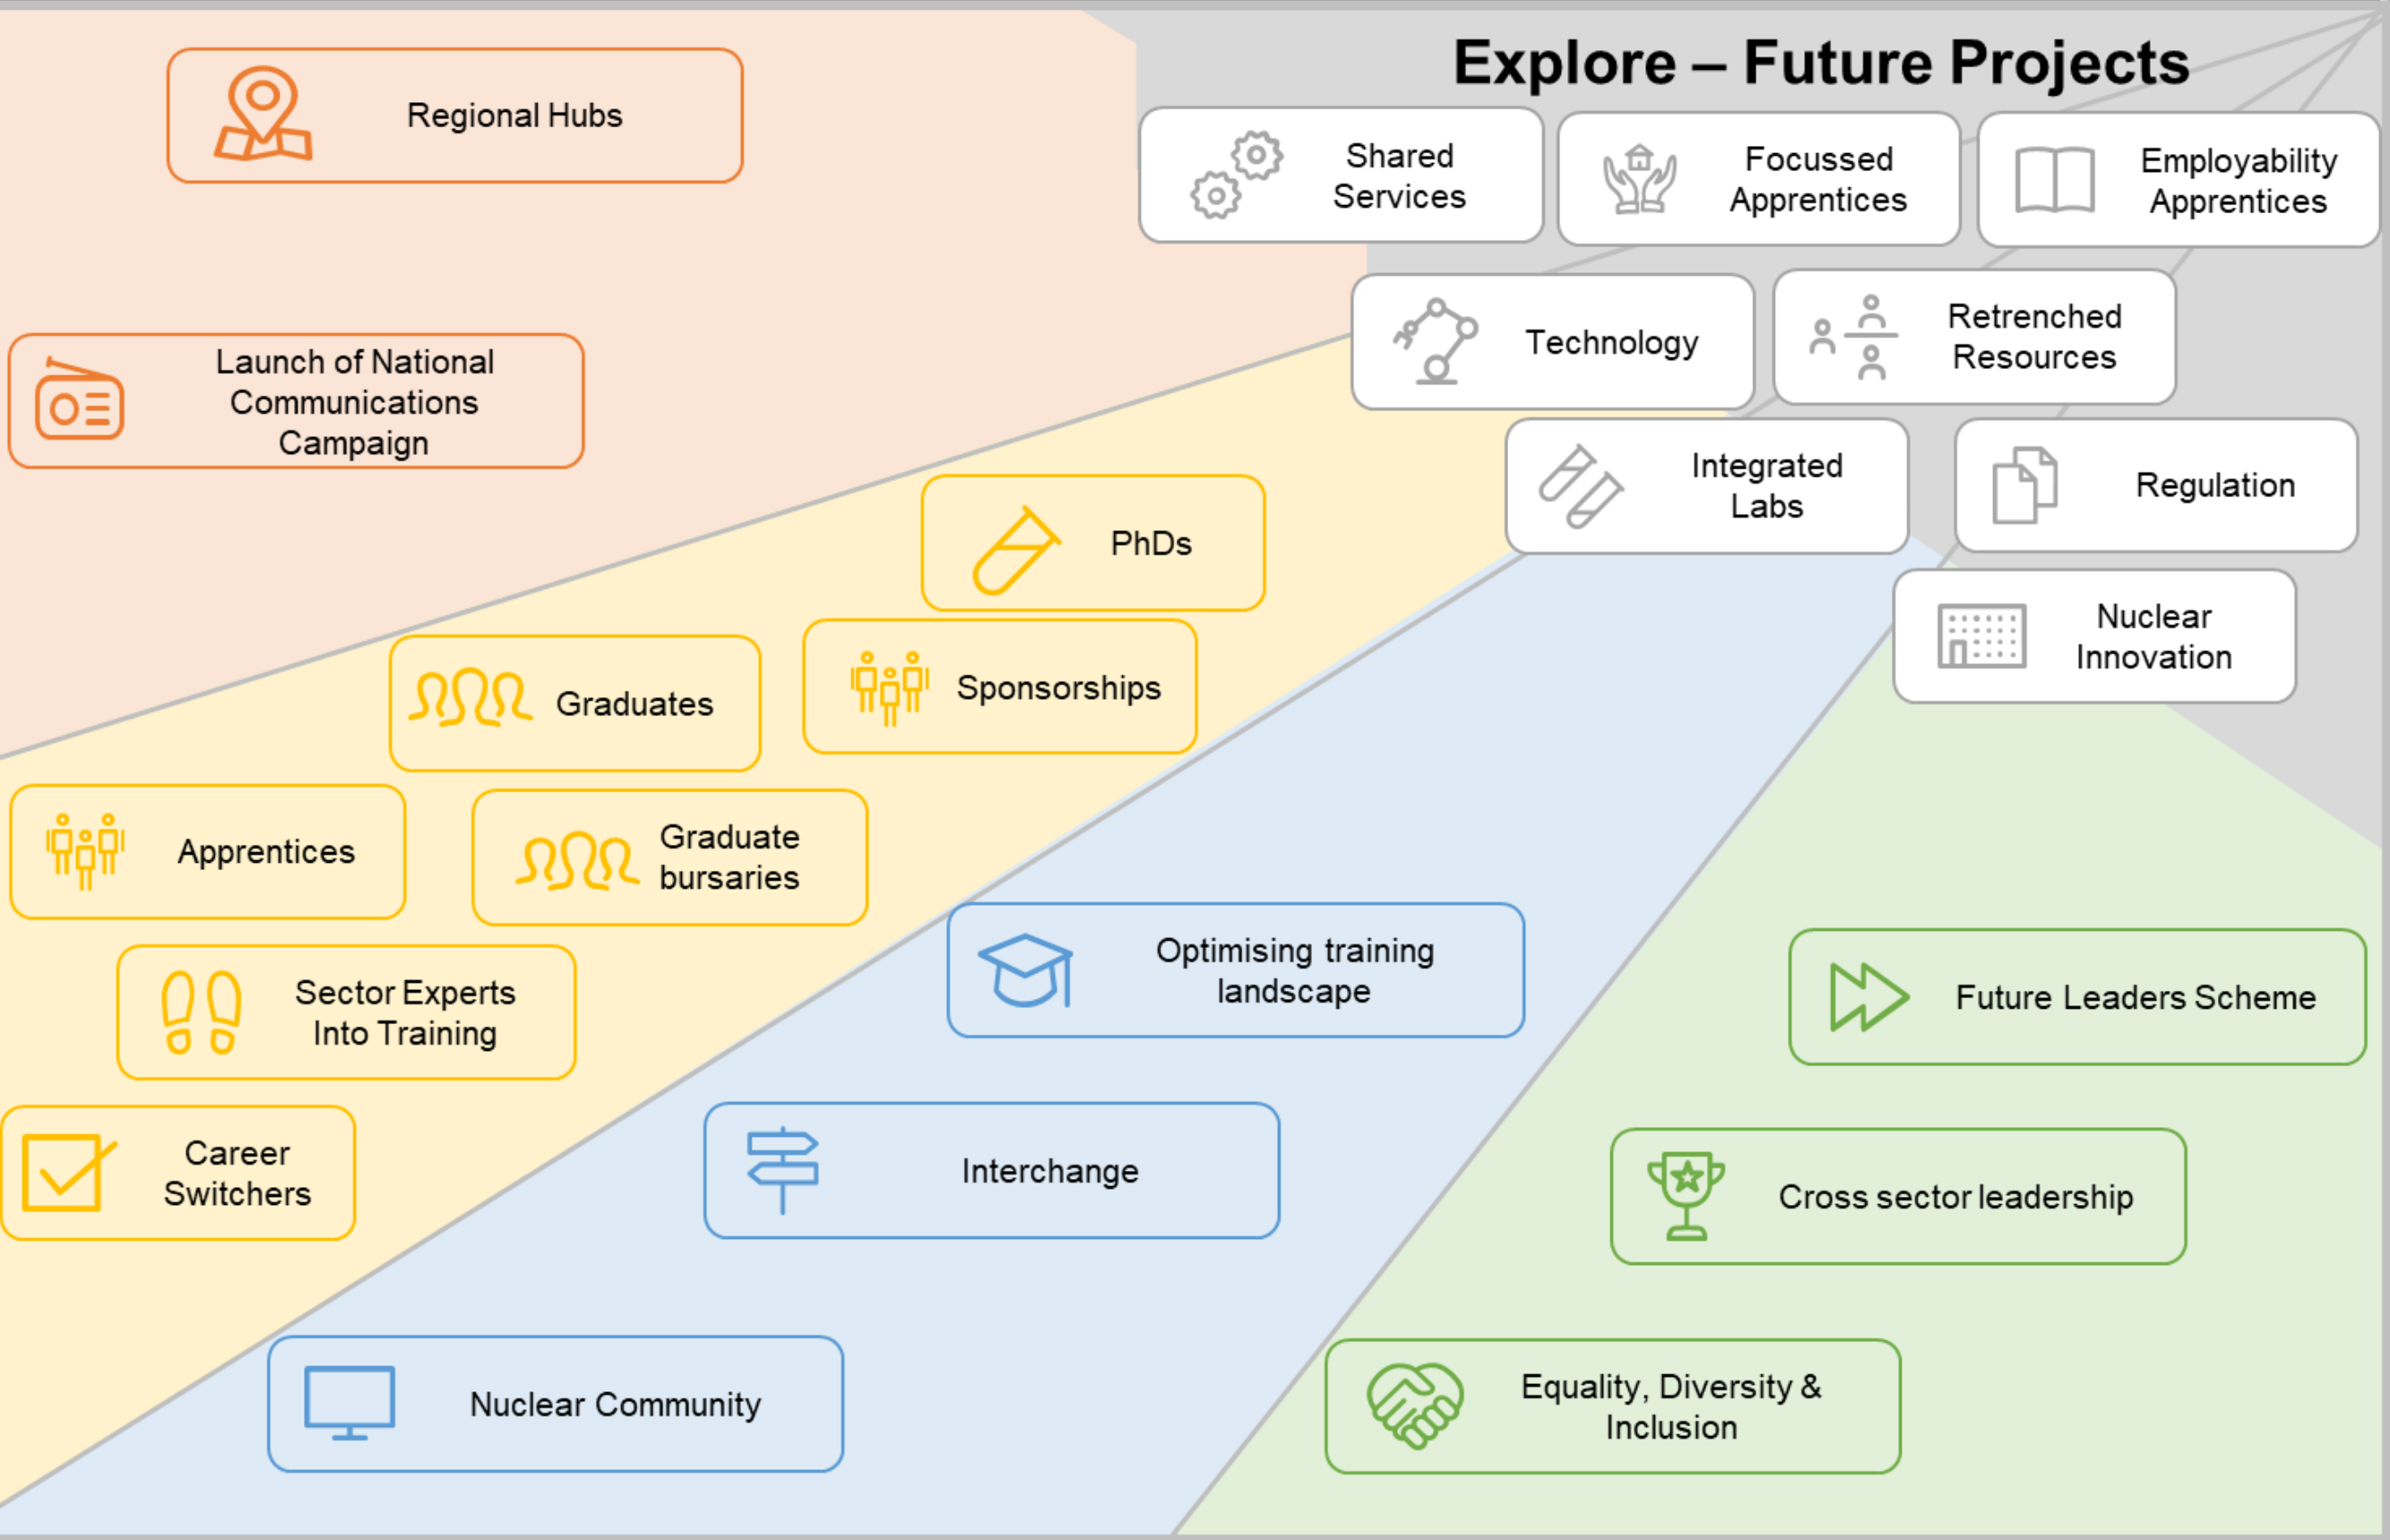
Explore – Future Projects

Regional Hubs

Shared Services

Focussed Apprentices

Employability Apprentices

Technology

Retrenched Resources

Launch of National Communications Campaign

Integrated Labs

Regulation

PhDs

Nuclear Innovation

Graduates

Sponsorships

Apprentices

Graduate bursaries

Optimising training landscape

Future Leaders Scheme

Sector Experts Into Training

Career Switchers

Interchange

Cross sector leadership

Nuclear Community

Equality, Diversity & Inclusion